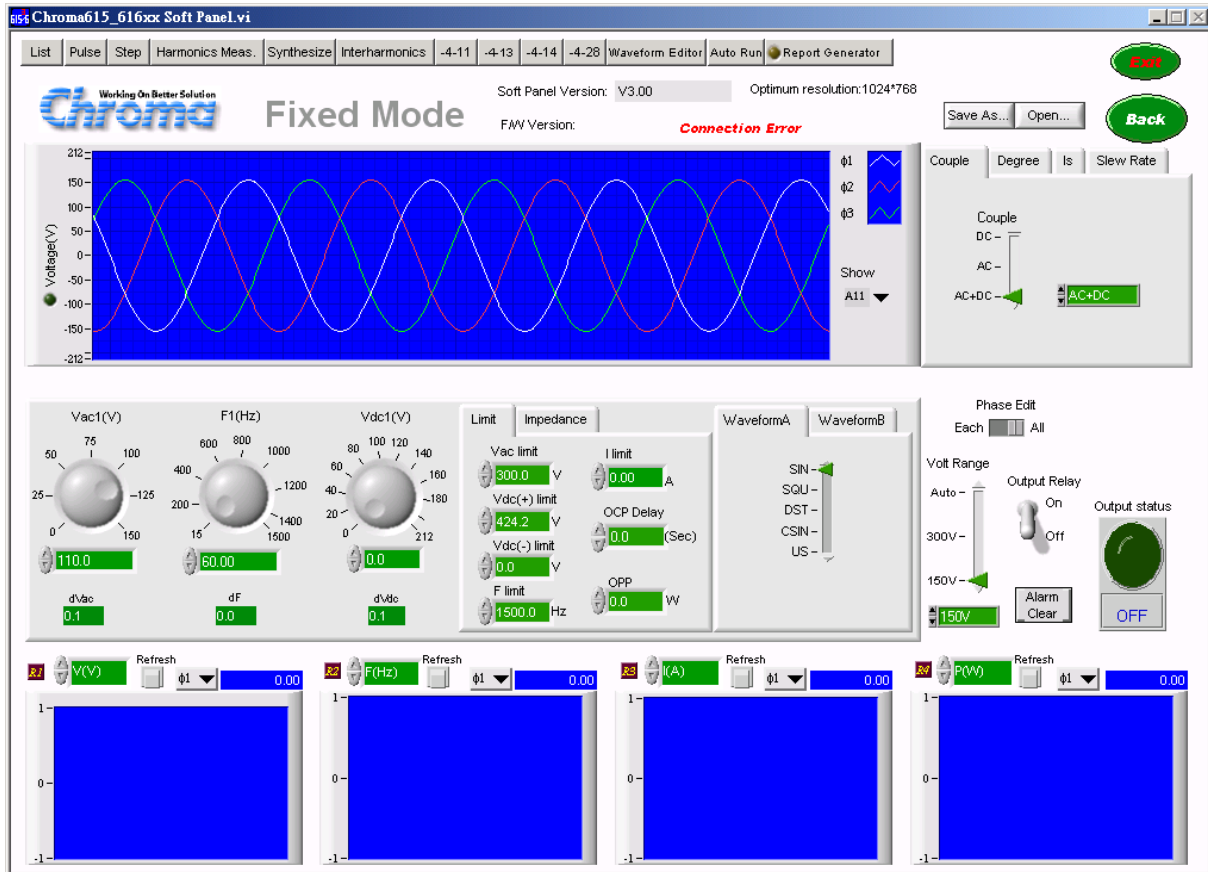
Chroma615_616xx Soft Panel.vi

List | Pulse | Step | Harmonics Meas. | Synthesize | Interharmonics | -4-11 | -4-13 | -4-14 | -4-28 | Waveform Editor | Auto Run | Report Generator

Exit

Working On Better Solution
Chroma

Fixed Mode

Soft Panel Version: V3.00

Optimum resolution:1024*768

F/W Version:

Connection Error

Save As... Open...

Back

212
150
100
50
0
-50
-100
-150
-212
Voltage(V)

φ1
φ2
φ3

Show
All

Couple | Degree | Is | Slew Rate

Couple
DC
AC
AC+DC
AC+DC

Vac1(V)
75
50
100
25
125
0
150
110.0
dVac
0.1

F1(Hz)
600
800
1000
400
1200
200
1400
15
1500
60.00
dF
0.0

Vdc1(V)
80
100
120
140
60
160
40
180
20
0
212
0.0
dVdc
0.1

Limit | Impedance

Vac limit
300.0 V
Vdc(+) limit
424.2 V
Vdc(-) limit
0.0 V
F limit
1500.0 Hz

I limit
0.00 A
OCP Delay
0.0 (Sec)
OPP
0.0 W

WaveformA | WaveformB

SIN
SQU
DST
CSIN
US

Phase Edit
Each All

Volt Range
Auto
300V
150V
150V

Output Relay
On
Off

Alarm Clear

Output status
OFF

R1 V(V) Refresh φ1 0.00
1
0
-1

R2 F(Hz) Refresh φ1 0.00
1
0
-1

R3 I(A) Refresh φ1 0.00
1
0
-1

R4 P(W) Refresh φ1 0.00
1
0
-1